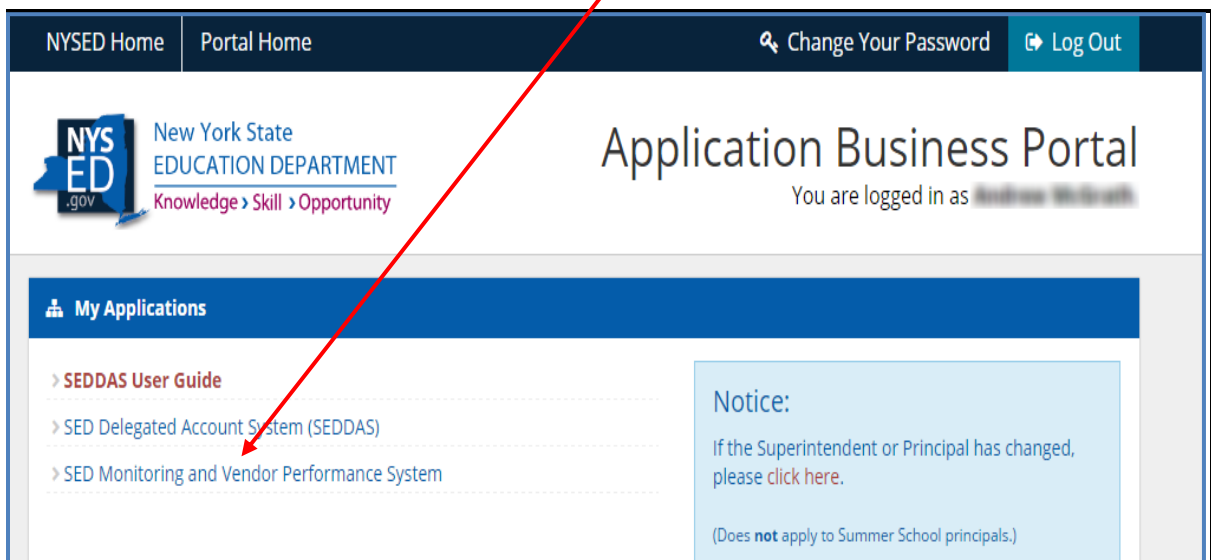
NYSED Home | Portal Home | Change Your Password | Log Out

NYS ED .gov New York State EDUCATION DEPARTMENT Knowledge › Skill › Opportunity

Application Business Portal
You are logged in as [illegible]

My Applications

› SEDDAS User Guide
› SED Delegated Account System (SEDDAS)
› SED Monitoring and Vendor Performance System

Notice:
If the Superintendent or Principal has changed, please click here.

(Does **not** apply to Summer School principals.)